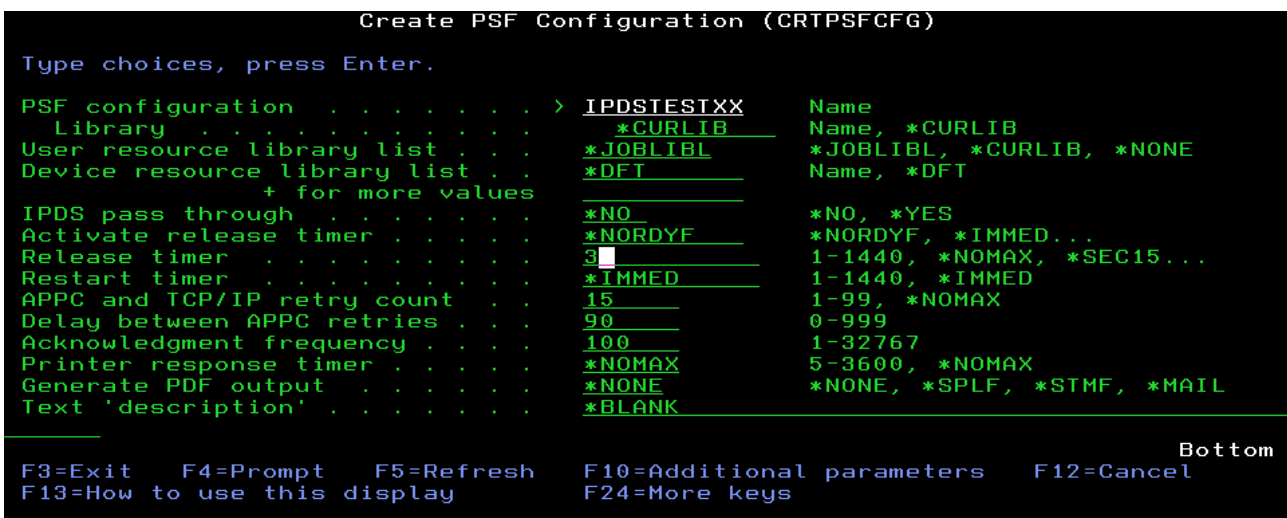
Create PSF Configuration (CRTPSFCFG)

Type choices, press Enter.

| | | |
|---|---|---|
| PSF configuration . . . . . . . > | IPDSTESTXX | Name |
| Library . . . . . . . . . . . | *CURLIB | Name, *CURLIB |
| User resource library list . . . | *JOBLIBL | *JOBLIBL, *CURLIB, *NONE |
| Device resource library list . . | *DFT | Name, *DFT |
| + for more values | | |
| IPDS pass through . . . . . . . | *NO | *NO, *YES |
| Activate release timer . . . . . | *NORDYF | *NORDYF, *IMMED... |
| Release timer . . . . . . . . . | 3 | 1-1440, *NOMAX, *SEC15... |
| Restart timer . . . . . . . . . | *IMMED | 1-1440, *IMMED |
| APPC and TCP/IP retry count . . | 15 | 1-99, *NOMAX |
| Delay between APPC retries . . . | 90 | 0-999 |
| Acknowledgment frequency . . . . | 100 | 1-32767 |
| Printer response timer . . . . . | *NOMAX | 5-3600, *NOMAX |
| Generate PDF output . . . . . . | *NONE | *NONE, *SPLF, *STMF, *MAIL |
| Text 'description' . . . . . . . | *BLANK | |

Bottom
F3=Exit F4=Prompt F5=Refresh F10=Additional parameters F12=Cancel
F13=How to use this display F24=More keys